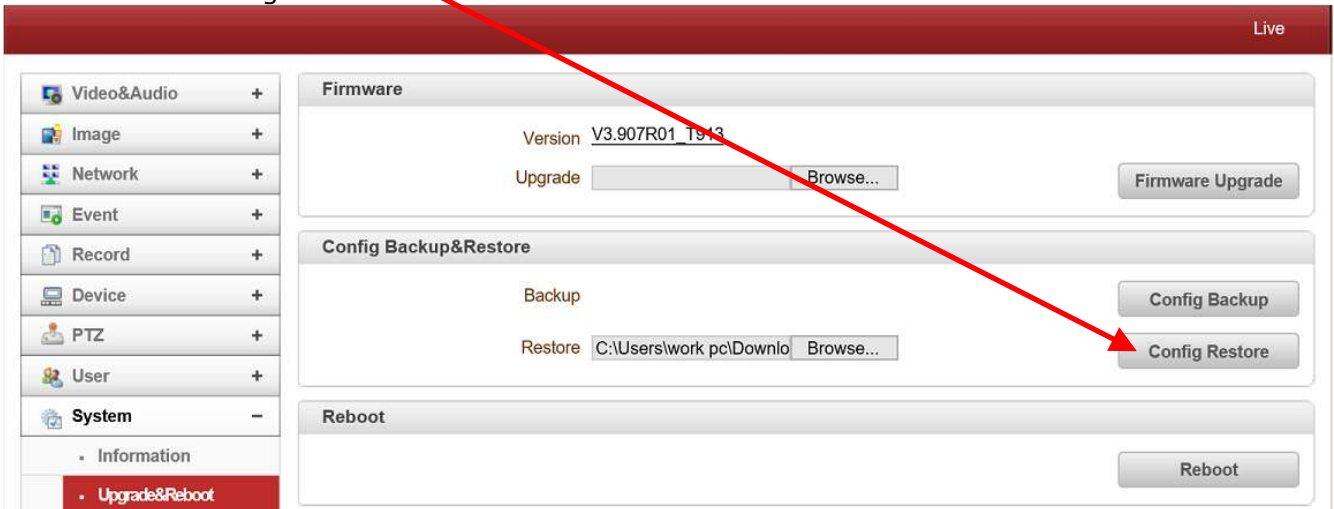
Live

Video&Audio +
Image +
Network +
Event +
Record +
Device +
PTZ +
User +
System −
Information
Upgrade&Reboot

Firmware

Version V3.907R01_T913

Upgrade Browse...

Firmware Upgrade

Config Backup&Restore

Backup

Config Backup

Restore C:\Users\work pc\Downlo Browse...

Config Restore

Reboot

Reboot